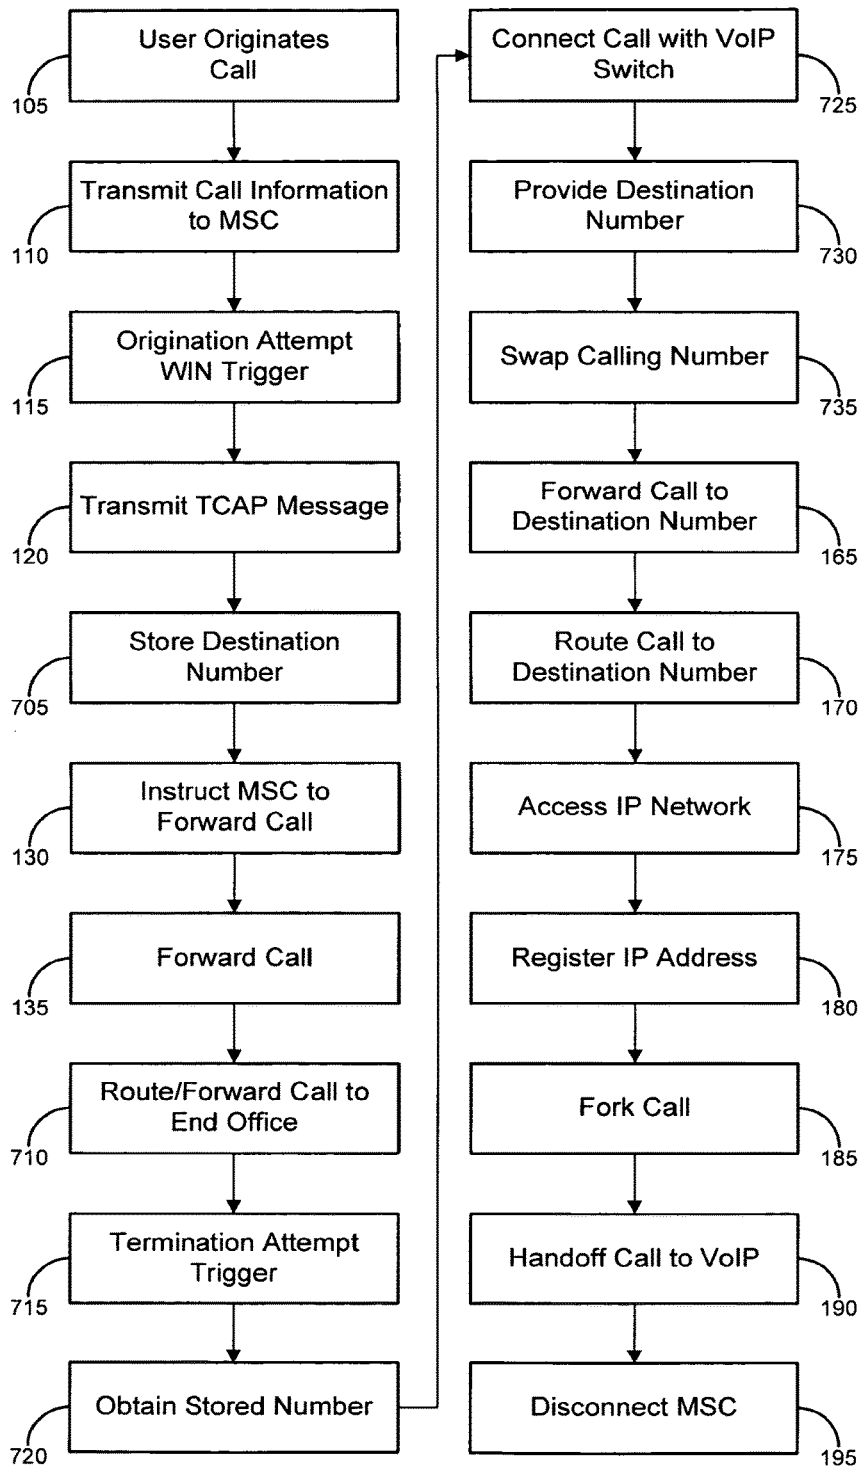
User Originates Call
105

Transmit Call Information to MSC
110

Origination Attempt WIN Trigger
115

Transmit TCAP Message
120

Store Destination Number
705

Instruct MSC to Forward Call
130

Forward Call
135

Route/Forward Call to End Office
710

Termination Attempt Trigger
715

Obtain Stored Number
720

Connect Call with VoIP Switch
725

Provide Destination Number
730

Swap Calling Number
735

Forward Call to Destination Number
165

Route Call to Destination Number
170

Access IP Network
175

Register IP Address
180

Fork Call
185

Handoff Call to VoIP
190

Disconnect MSC
195